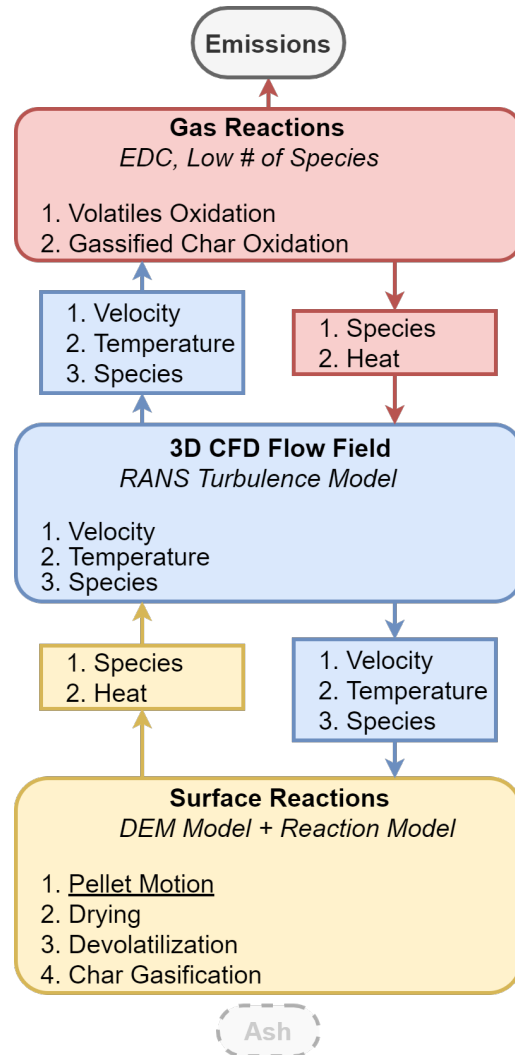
Emissions

Gas Reactions
EDC, Low # of Species

1. Volatiles Oxidation
2. Gassified Char Oxidation

1. Velocity
2. Temperature
3. Species

1. Species
2. Heat

3D CFD Flow Field
RANS Turbulence Model

1. Velocity
2. Temperature
3. Species

1. Species
2. Heat

1. Velocity
2. Temperature
3. Species

Surface Reactions
DEM Model + Reaction Model

1. Pellet Motion
2. Drying
3. Devolatilization
4. Char Gasification

Ash